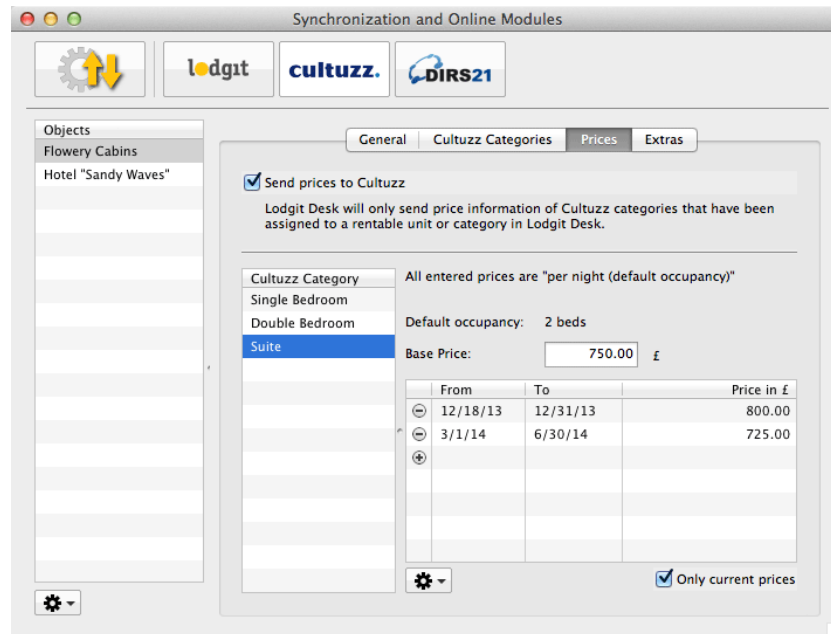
Synchronization and Online Modules

lodgit
cultuzz.
DIRS21

Objects
Flowery Cabins
Hotel "Sandy Waves"

General | Cultuzz Categories | Prices | Extras

Send prices to Cultuzz

Lodgit Desk will only send price information of Cultuzz categories that have been assigned to a rentable unit or category in Lodgit Desk.

Cultuzz Category
Single Bedroom
Double Bedroom
Suite

All entered prices are "per night (default occupancy)"

Default occupancy: 2 beds

Base Price: 750.00 £

| | From | To | Price in £ |
|---|---|---|---|
| ⊖ | 12/18/13 | 12/31/13 | 800.00 |
| ⊖ | 3/1/14 | 6/30/14 | 725.00 |
| ⊕ | | | |

Only current prices